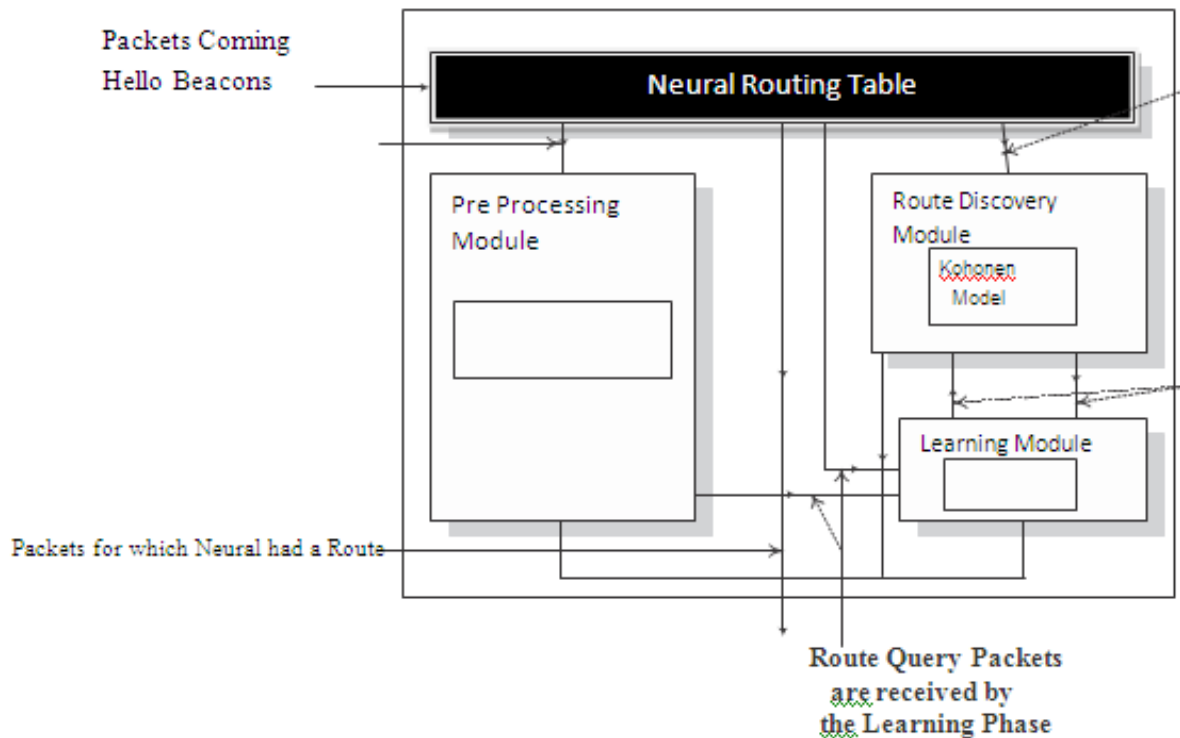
Packets Coming
Hello Beacons

Neural Routing Table

Pre Processing Module

Route Discovery Module

Kohonen Model

Learning Module

Packets for which Neural had a Route

Route Query Packets are received by the Learning Phase